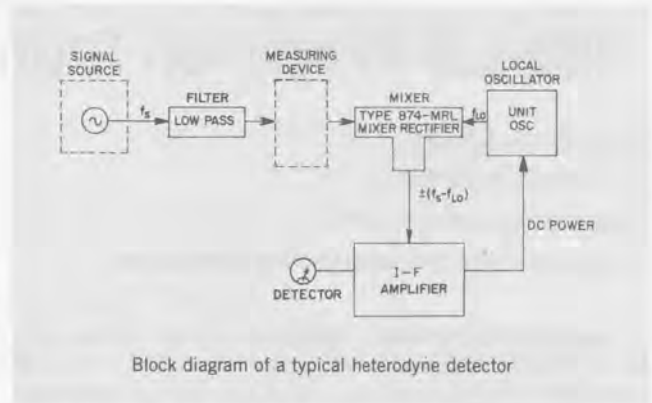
SIGNAL SOURCE

$f_S$

FILTER

LOW PASS

MEASURING DEVICE

MIXER

TYPE 874-MRL MIXER RECTIFIER

$f_{LO}$

LOCAL OSCILLATOR

UNIT OSC

$\pm(f_S-f_{LO})$

DC POWER

DETECTOR

I-F AMPLIFIER

Block diagram of a typical heterodyne detector